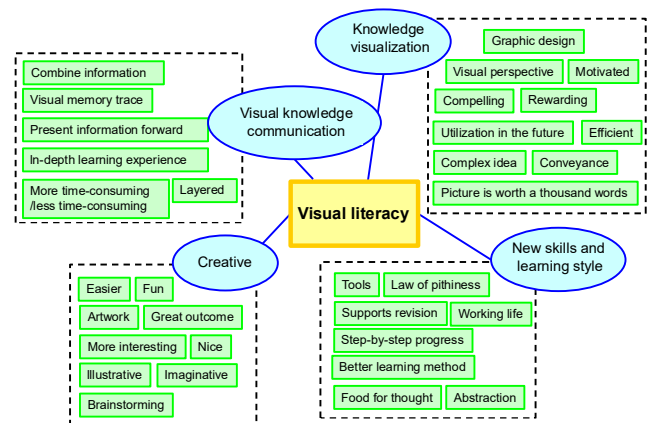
Knowledge visualization

Graphic design

Visual perspective

Motivated

Compelling

Rewarding

Utilization in the future

Efficient

Complex idea

Conveyance

Picture is worth a thousand words

Visual knowledge communication

Combine information

Visual memory trace

Present information forward

In-depth learning experience

More time-consuming /less time-consuming

Layered

Visual literacy

Creative

Easier

Fun

Artwork

Great outcome

More interesting

Nice

Illustrative

Imaginative

Brainstorming

New skills and learning style

Tools

Law of pithiness

Supports revision

Working life

Step-by-step progress

Better learning method

Food for thought

Abstraction